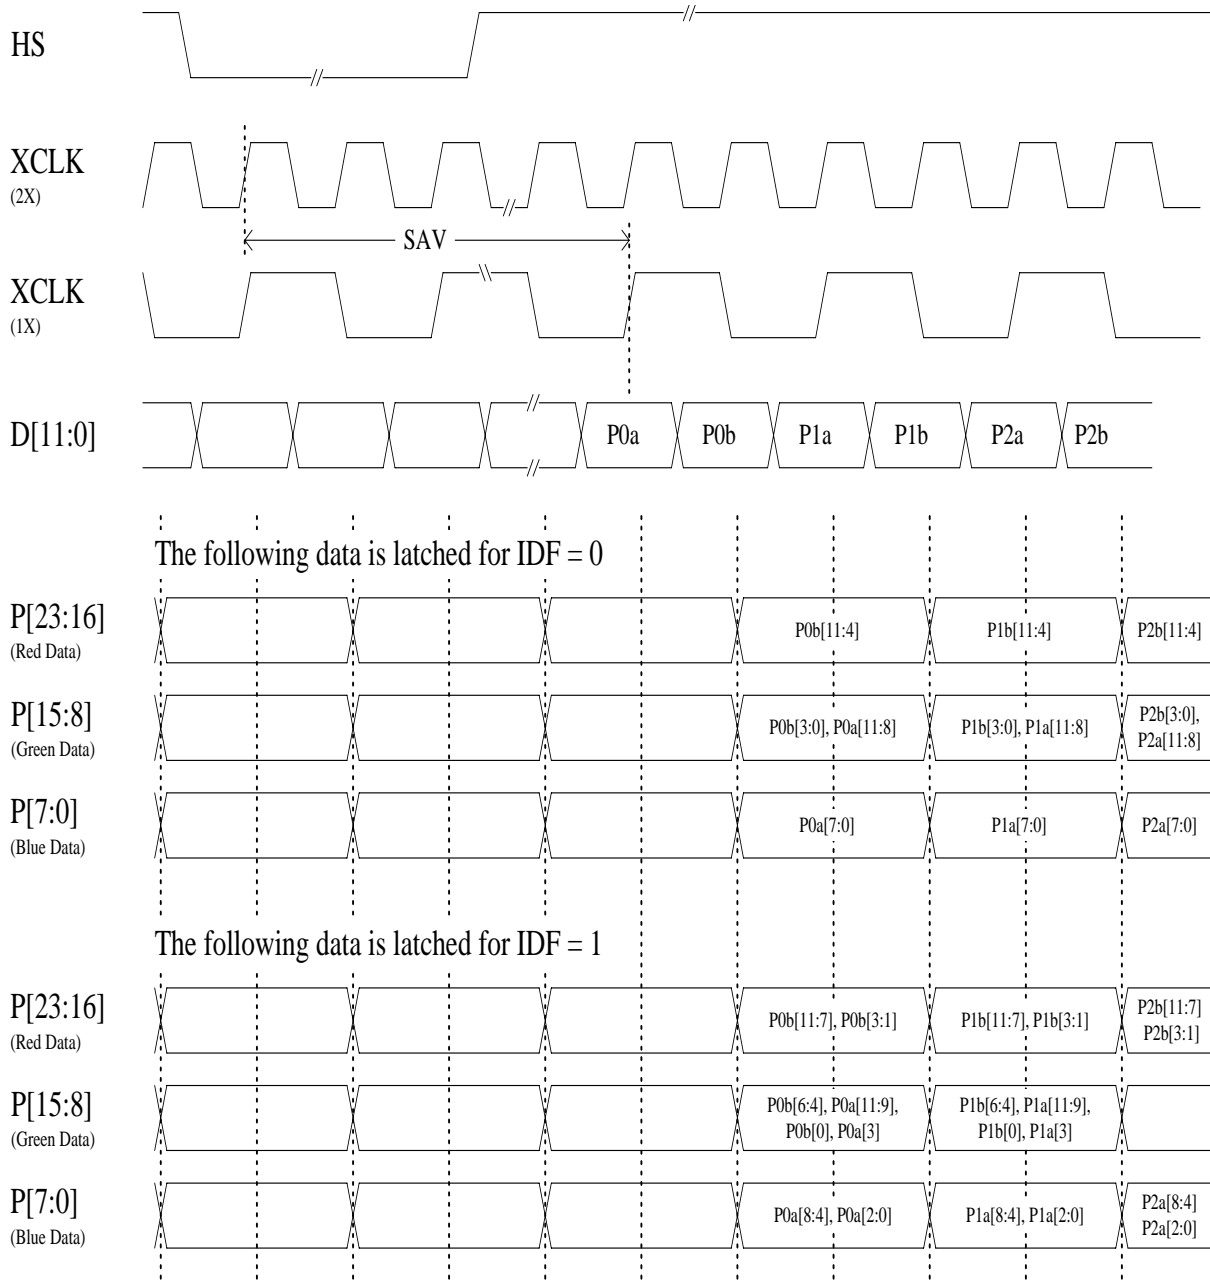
HS

XCLK
(2X)

SAV

XCLK
(1X)

D[11:0]

P0a P0b P1a P1b P2a P2b

The following data is latched for IDF = 0

P[23:16]
(Red Data)

P0b[11:4] P1b[11:4] P2b[11:4]

P[15:8]
(Green Data)

P0b[3:0], P0a[11:8] P1b[3:0], P1a[11:8] P2b[3:0], P2a[11:8]

P[7:0]
(Blue Data)

P0a[7:0] P1a[7:0] P2a[7:0]

The following data is latched for IDF = 1

P[23:16]
(Red Data)

P0b[11:7], P0b[3:1] P1b[11:7], P1b[3:1] P2b[11:7] P2b[3:1]

P[15:8]
(Green Data)

P0b[6:4], P0a[11:9], P0b[0], P0a[3] P1b[6:4], P1a[11:9], P1b[0], P1a[3]

P[7:0]
(Blue Data)

P0a[8:4], P0a[2:0] P1a[8:4], P1a[2:0] P2a[8:4] P2a[2:0]